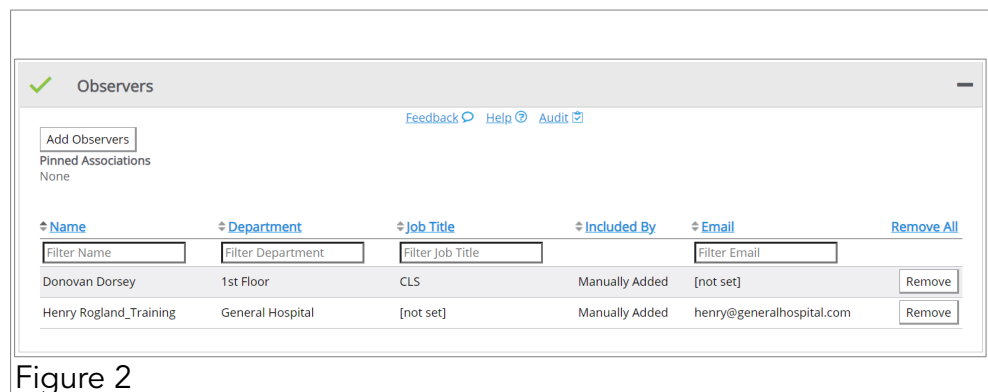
Observers

Feedback Help Audit

Add Observers

Pinned Associations
None

| Name | Department | Job Title | Included By | Email | Remove All |
|---|---|---|---|---|---|
| Filter Name | Filter Department | Filter Job Title | | Filter Email | |
| Donovan Dorsey | 1st Floor | CLS | Manually Added | [not set] | Remove |
| Henry Rogland_Training | General Hospital | [not set] | Manually Added | henry@generalhospital.com | Remove |

Figure 2